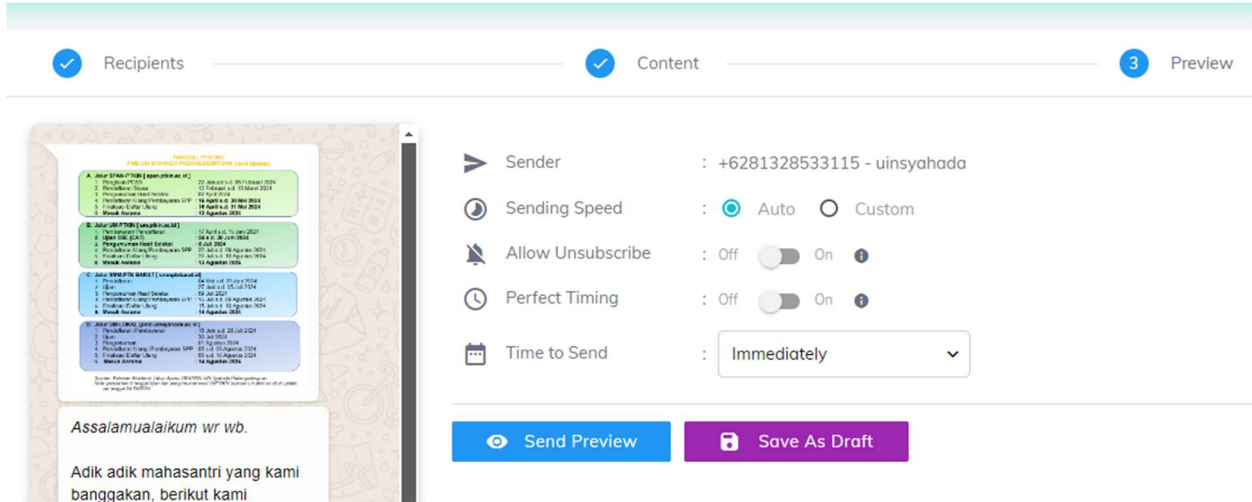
Recipients
Content
3 Preview

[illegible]

Assalamualaikum wr wb.

Adik adik mahasantri yang kami banggakan, berikut kami

Sender : +6281328533115 - uinsyahada
Sending Speed : Auto Custom
Allow Unsubscribe : Off On
Perfect Timing : Off On
Time to Send : Immediately

Send Preview
Save As Draft